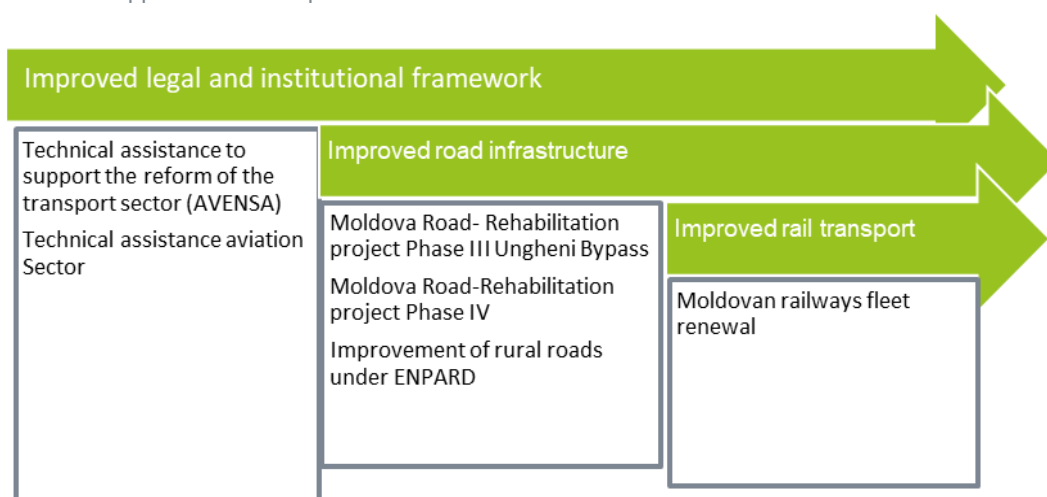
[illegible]

Improved legal and institutional framework

Technical assistance to support the reform of the transport sector (AVENSA)

Technical assistance aviation Sector

Improved road infrastructure

Moldova Road- Rehabilitation project Phase III Ungheni Bypass

Moldova Road-Rehabilitation project Phase IV

Improvement of rural roads under ENPARD

Improved rail transport

Moldovan railways fleet renewal